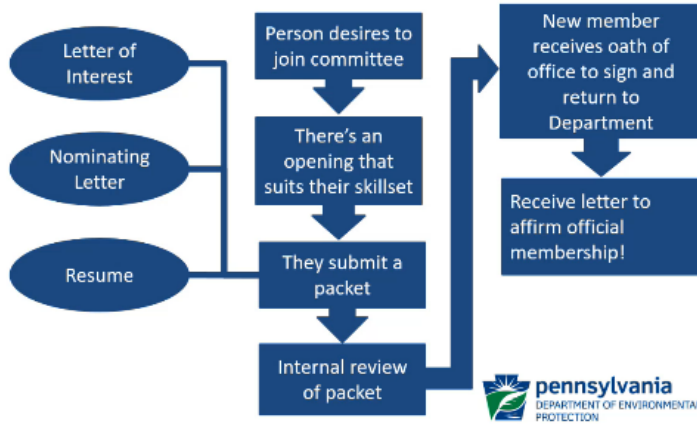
Letter of Interest

Nominating Letter

Resume

Person desires to join committee

There's an opening that suits their skillset

They submit a packet

Internal review of packet

New member receives oath of office to sign and return to Department

Receive letter to affirm official membership!

pennsylvania
DEPARTMENT OF ENVIRONMENTAL PROTECTION